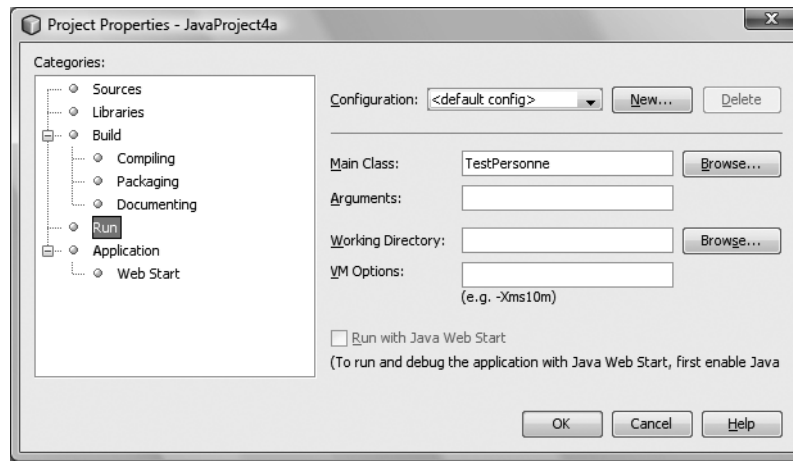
Project Properties - JavaProject4a

Categories:

Sources
Libraries
Build
Compiling
Packaging
Documenting
Run
Application
Web Start

Configuration: <default config>
New...
Delete

Main Class: TestPersonne
Browse...
Arguments:
Working Directory:
Browse...
VM Options:
(e.g. -Xms10m)

Run with Java Web Start
(To run and debug the application with Java Web Start, first enable Java

OK
Cancel
Help